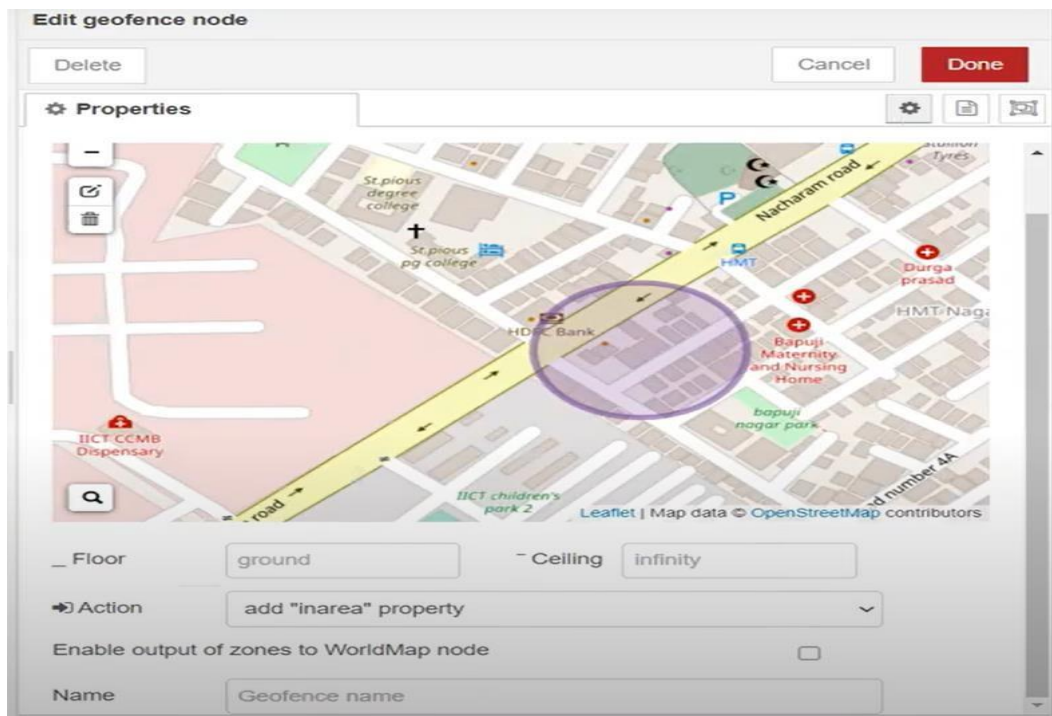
Edit geofence node

Delete

Cancel

Done

Properties

St.pious degree college

St.pious pg college

Nacharam road

HMT

Durga prasad

HMT Naga

HDFC Bank

Bapuji Maternity and Nursing Home

bapuji nagar park

IICT CCMB Dispensary

IICT children's park 2

road

road number 4A

Tyres

Leaflet | Map data © OpenStreetMap contributors

Floor ground

Ceiling infinity

Action add "inarea" property

Enable output of zones to WorldMap node

Name Geofence name